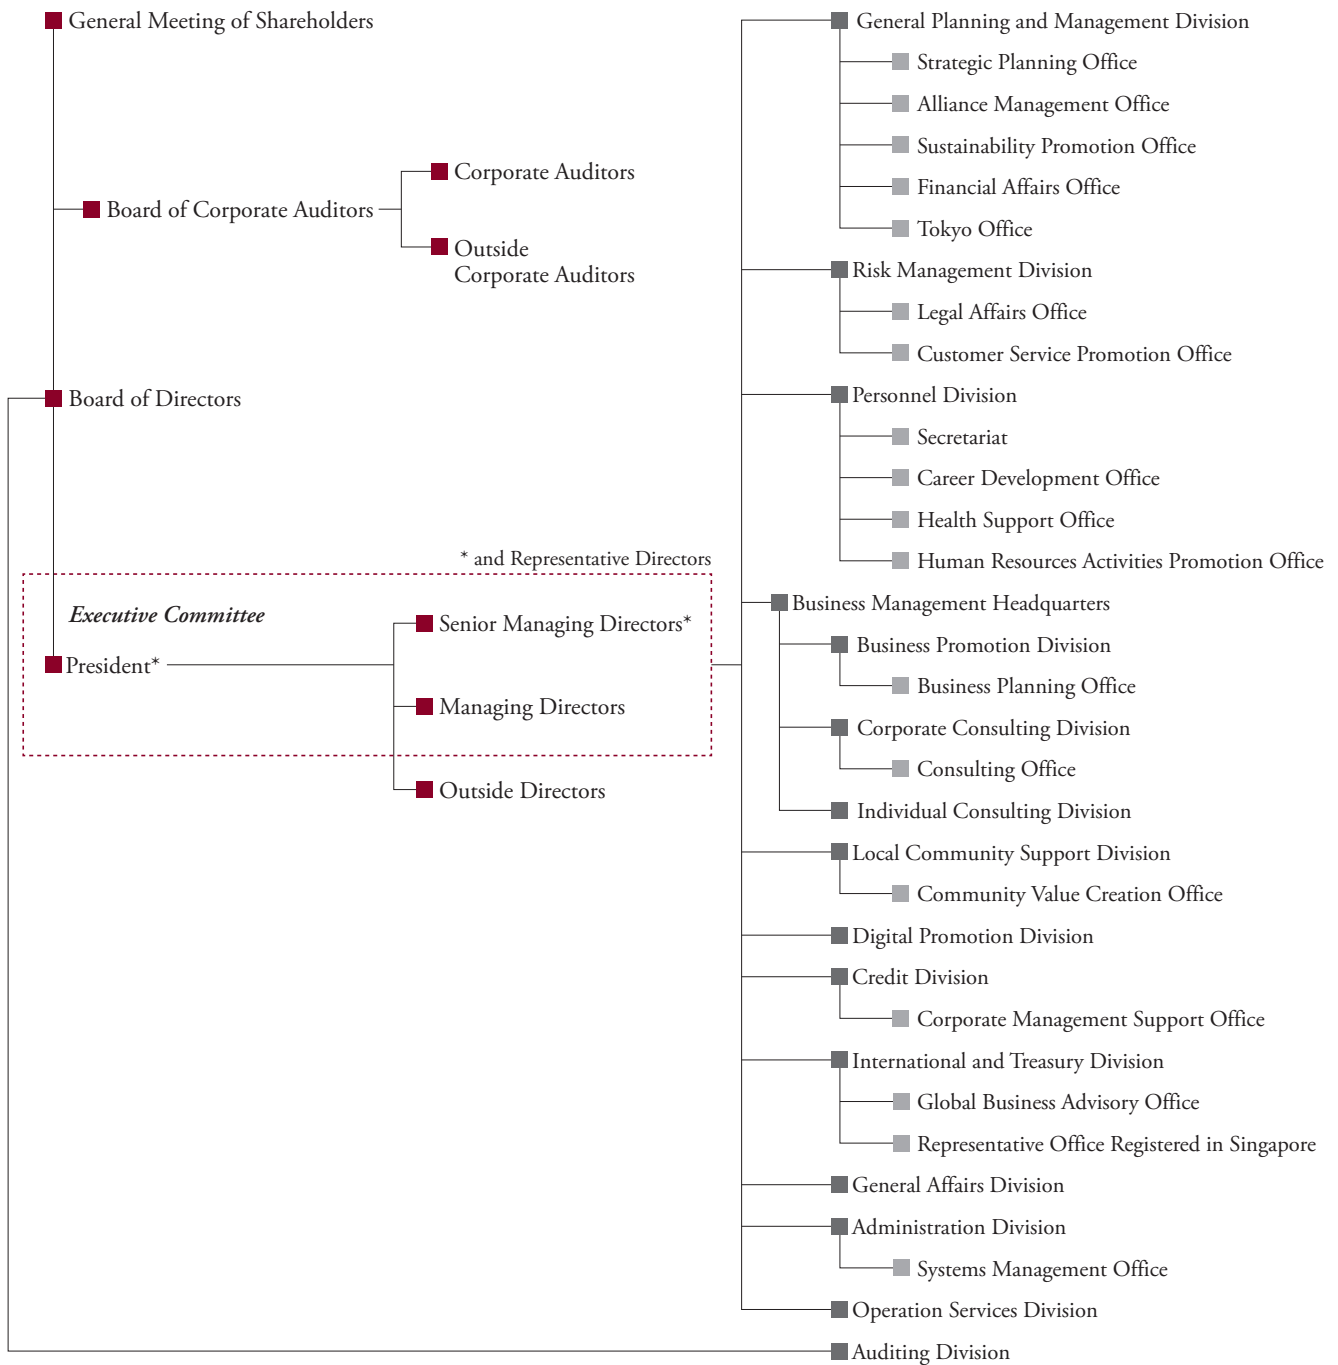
General Meeting of Shareholders

Board of Corporate Auditors

Corporate Auditors

Outside Corporate Auditors

Board of Directors

* and Representative Directors

Executive Committee

President*

Senior Managing Directors*

Managing Directors

Outside Directors

General Planning and Management Division

Strategic Planning Office

Alliance Management Office

Sustainability Promotion Office

Financial Affairs Office

Tokyo Office

Risk Management Division

Legal Affairs Office

Customer Service Promotion Office

Personnel Division

Secretariat

Career Development Office

Health Support Office

Human Resources Activities Promotion Office

Business Management Headquarters

Business Promotion Division

Business Planning Office

Corporate Consulting Division

Consulting Office

Individual Consulting Division

Local Community Support Division

Community Value Creation Office

Digital Promotion Division

Credit Division

Corporate Management Support Office

International and Treasury Division

Global Business Advisory Office

Representative Office Registered in Singapore

General Affairs Division

Administration Division

Systems Management Office

Operation Services Division

Auditing Division